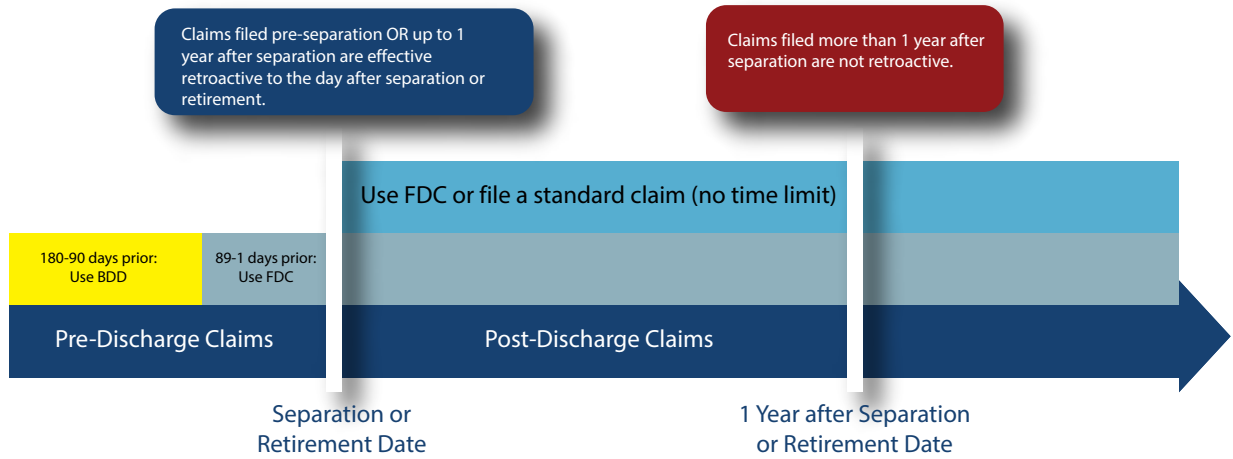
Claims filed pre-separation OR up to 1 year after separation are effective retroactive to the day after separation or retirement.

Claims filed more than 1 year after separation are not retroactive.

Use FDC or file a standard claim (no time limit)

180-90 days prior: Use BDD

89-1 days prior: Use FDC

Pre-Discharge Claims

Post-Discharge Claims

Separation or Retirement Date

1 Year after Separation or Retirement Date